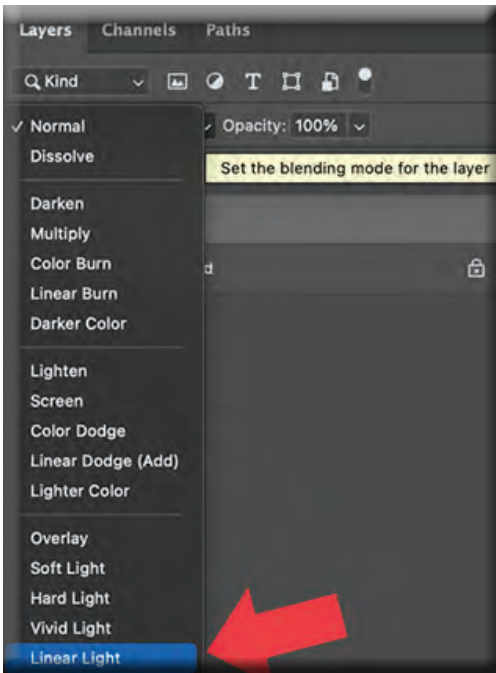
Layers Channels Paths

Kind

✓ Normal
Dissolve

Opacity: 100%

Set the blending mode for the layer

Darken
Multiply
Color Burn
Linear Burn
Darker Color

d

Lighten
Screen
Color Dodge
Linear Dodge (Add)
Lighter Color

Overlay
Soft Light
Hard Light
Vivid Light
Linear Light